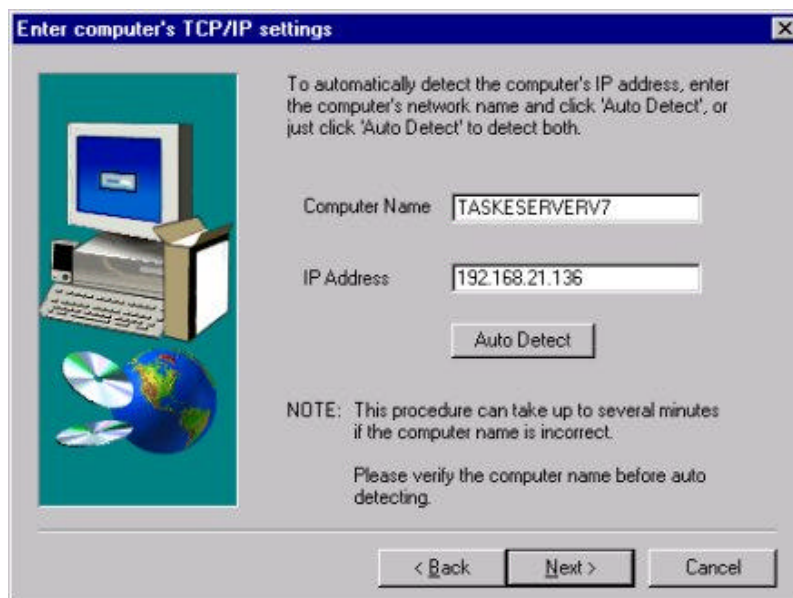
Enter computer's TCP/IP settings

To automatically detect the computer's IP address, enter the computer's network name and click 'Auto Detect', or just click 'Auto Detect' to detect both.

Computer Name TASKESERVERV7

IP Address 192.168.21.136

Auto Detect

NOTE: This procedure can take up to several minutes if the computer name is incorrect.

Please verify the computer name before auto detecting.

< Back Next > Cancel